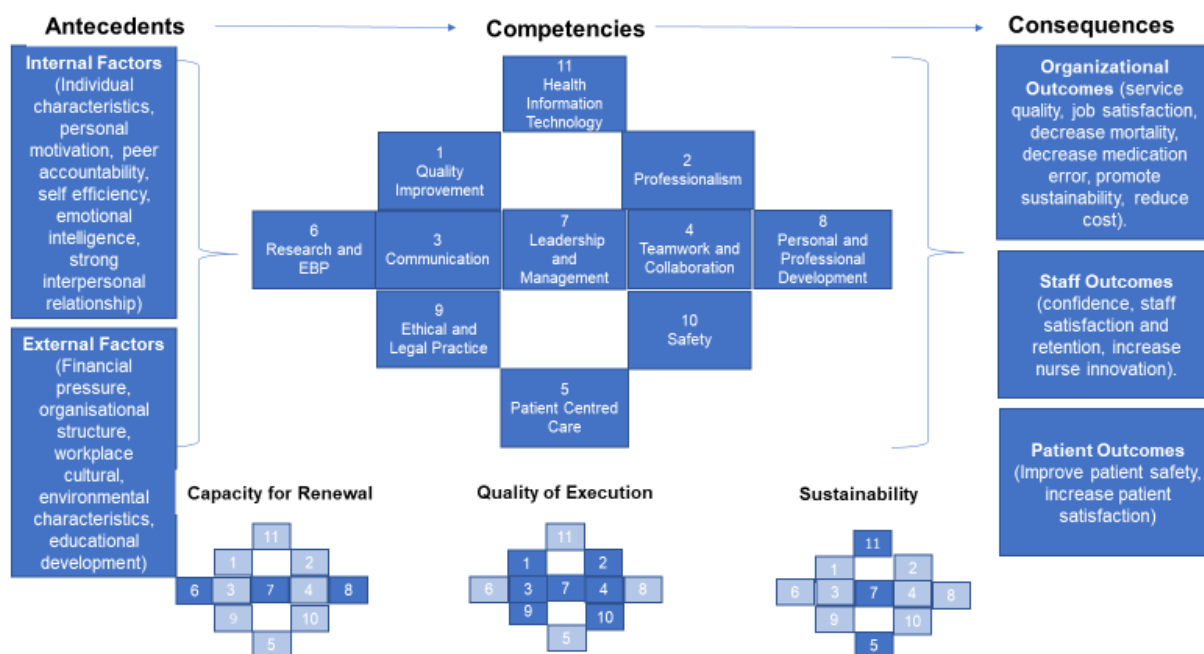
Antecedents

Competencies

Consequences

Internal Factors (Individual characteristics, personal motivation, peer accountability, self efficiency, emotional intelligence, strong interpersonal relationship)

External Factors (Financial pressure, organisational structure, workplace cultural, environmental characteristics, educational development)

11 Health Information Technology

1 Quality Improvement

2 Professionalism

6 Research and EBP

3 Communication

7 Leadership and Management

4 Teamwork and Collaboration

8 Personal and Professional Development

9 Ethical and Legal Practice

10 Safety

5 Patient Centred Care

Organizational Outcomes (service quality, job satisfaction, decrease mortality, decrease medication error, promote sustainability, reduce cost).

Staff Outcomes (confidence, staff satisfaction and retention, increase nurse innovation).

Patient Outcomes (Improve patient safety, increase patient satisfaction)

Capacity for Renewal

11
1 2
6 3 7 4 8
9 10
5

Quality of Execution

11
1 2
6 3 7 4 8
9 10
5

Sustainability

11
1 2
6 3 7 4 8
9 10
5